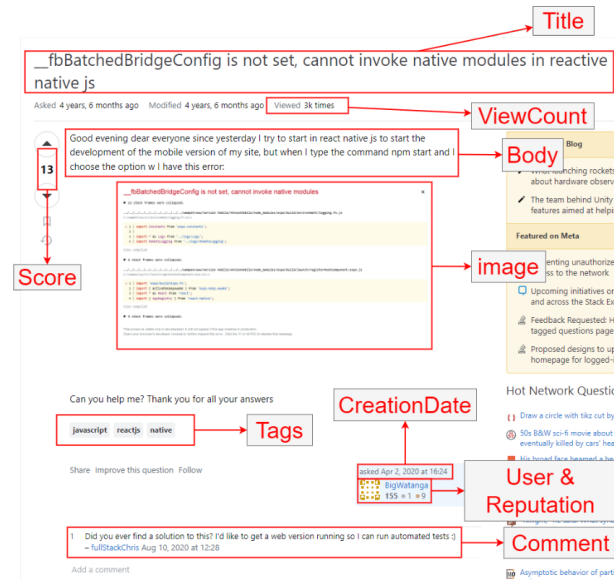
Title

__fbBatchedBridgeConfig is not set, cannot invoke native modules in reactive native js

Asked 4 years, 6 months ago Modified 4 years, 6 months ago Viewed 3k times

ViewCount

13

Good evening dear everyone since yesterday I try to start in react native js to start the development of the mobile version of my site, but when I type the command npm start and I choose the option w I have this error:

Body

__fbBatchedBridgeConfig is not set, cannot invoke native modules

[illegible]

image

Score

Can you help me? Thank you for all your answers

javascript reactjs native

Tags

CreationDate

Share Improve this question Follow

asked Apr 2, 2020 at 16:24

BigWatanga

155 1 9

User & Reputation

1 Did you ever find a solution to this? I'd like to get a web version running so I can run automated tests :) – fullStackChris Aug 10, 2020 at 12:28

Comment

Add a comment

Blog

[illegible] about hardware observ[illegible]

The team behind Unity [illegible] features aimed at helpi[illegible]

Featured on Meta

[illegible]enting unauthorize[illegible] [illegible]ss to the network

Upcoming initiatives on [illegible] and across the Stack Ex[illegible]

Feedback Requested: H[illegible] tagged questions page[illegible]

Proposed designs to up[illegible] homepage for logged-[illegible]

Hot Network Questio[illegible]

Draw a circle with tikz cut by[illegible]

50s B&W sci-fi movie about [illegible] eventually killed by cars' hea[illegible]

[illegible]

Asymptotic behavior of part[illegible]